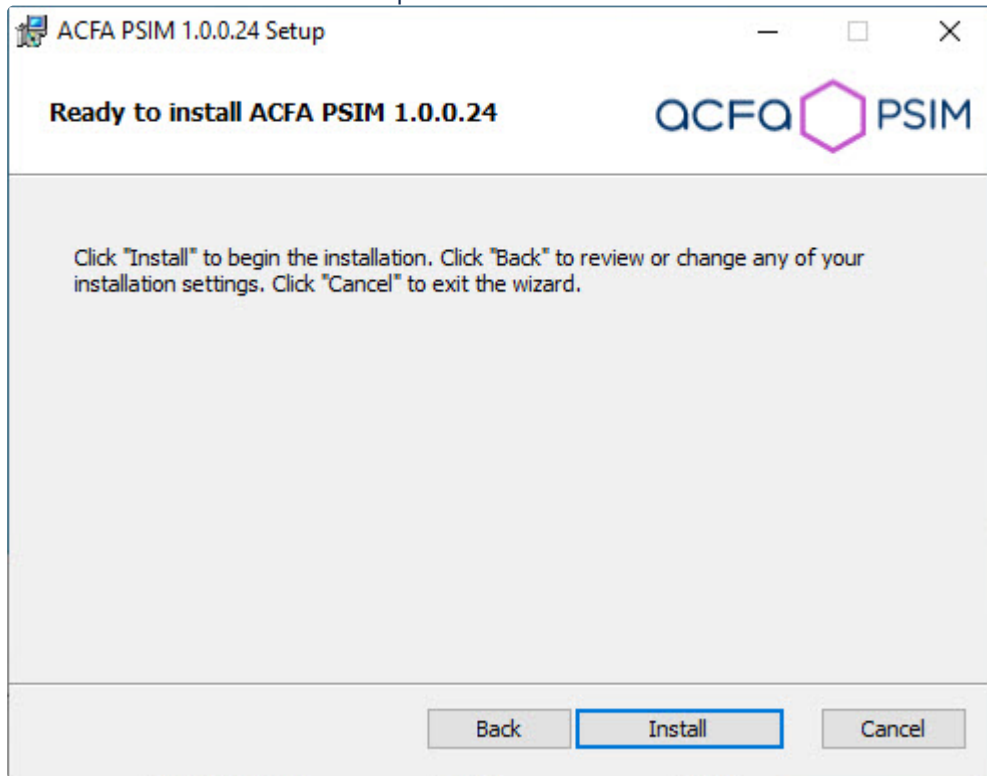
ACFA PSIM 1.0.0.24 Setup

Ready to install ACFA PSIM 1.0.0.24

acfa PSIM

Click "Install" to begin the installation. Click "Back" to review or change any of your installation settings. Click "Cancel" to exit the wizard.

Back | Install | Cancel